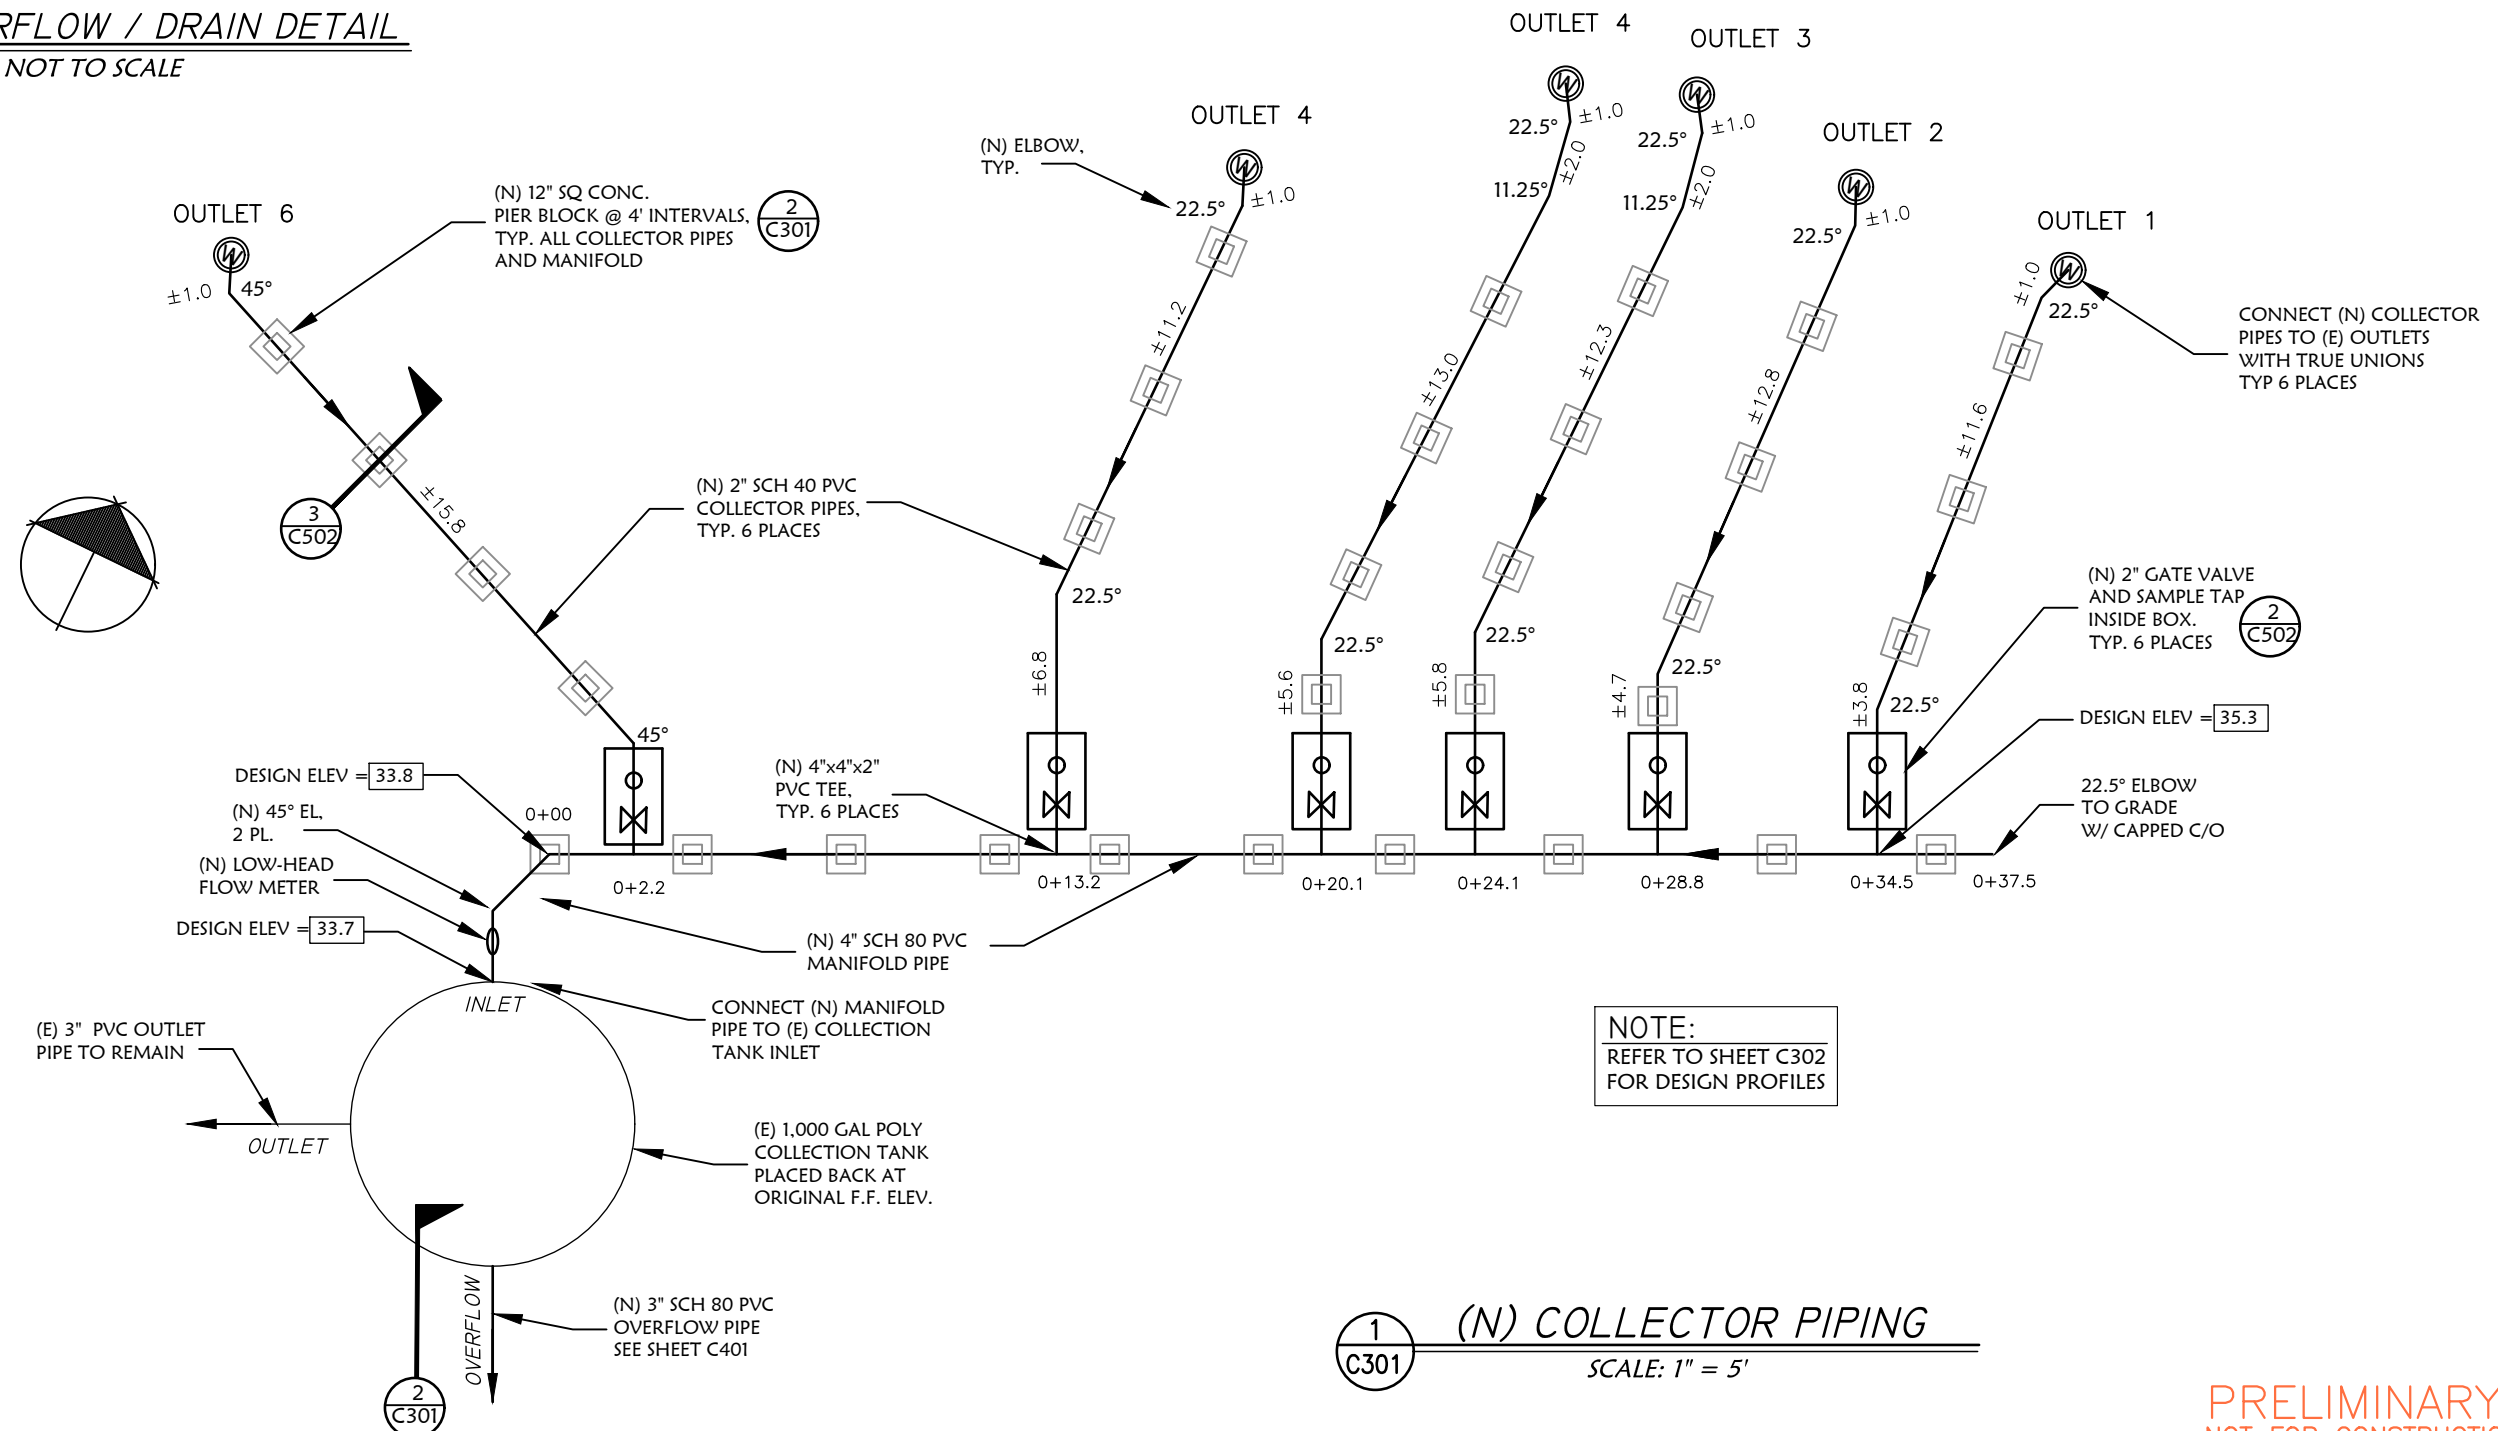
RFLOW / DRAIN DETAIL
NOT TO SCALE

OUTLET 4
OUTLET 3
OUTLET 4
OUTLET 2
OUTLET 6
OUTLET 1

(N) ELBOW, TYP.

(N) 12" SQ CONC. PIER BLOCK @ 4' INTERVALS, TYP. ALL COLLECTOR PIPES AND MANIFOLD

2
C301

±1.0
45°
22.5°
±1.0
22.5°
±1.0
±2.0
11.25°
22.5°
±1.0
±2.0
11.25°
22.5°
±1.0
±1.0
22.5°

CONNECT (N) COLLECTOR PIPES TO (E) OUTLETS WITH TRUE UNIONS TYP 6 PLACES

±11.2
±13.0
±12.3
±12.8
±11.6

3
C502

±15.8

(N) 2" SCH 40 PVC COLLECTOR PIPES, TYP. 6 PLACES

22.5°
22.5°
22.5°
22.5°
22.5°

(N) 2" GATE VALVE AND SAMPLE TAP INSIDE BOX. TYP. 6 PLACES

2
C502

±6.8
±5.6
±5.8
±4.7
±3.8

DESIGN ELEV = 35.3

45°

DESIGN ELEV = 33.8
(N) 45° EL, 2 PL.
0+00
(N) 4"x4"x2" PVC TEE, TYP. 6 PLACES

22.5° ELBOW TO GRADE W/ CAPPED C/O

(N) LOW-HEAD FLOW METER
0+2.2
0+13.2
0+20.1
0+24.1
0+28.8
0+34.5
0+37.5

DESIGN ELEV = 33.7

(N) 4" SCH 80 PVC MANIFOLD PIPE

INLET
CONNECT (N) MANIFOLD PIPE TO (E) COLLECTION TANK INLET

(E) 3" PVC OUTLET PIPE TO REMAIN

NOTE:
REFER TO SHEET C302 FOR DESIGN PROFILES

OUTLET

(E) 1,000 GAL POLY COLLECTION TANK PLACED BACK AT ORIGINAL F.F. ELEV.

OVERFLOW

(N) 3" SCH 80 PVC OVERFLOW PIPE SEE SHEET C401

1
C301
(N) COLLECTOR PIPING
SCALE: 1" = 5'

2
C301

PRELIMINARY
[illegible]